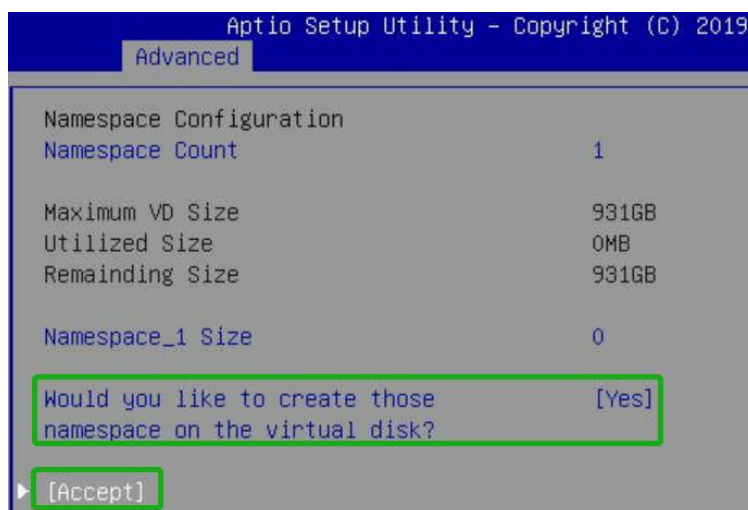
Aptio Setup Utility – Copyright (C) 2019
Advanced

Namespace Configuration
Namespace Count 1

Maximum VD Size 931GB
Utilized Size 0MB
Remaining Size 931GB

Namespace_1 Size 0

Would you like to create those namespace on the virtual disk? [Yes]

[Accept]